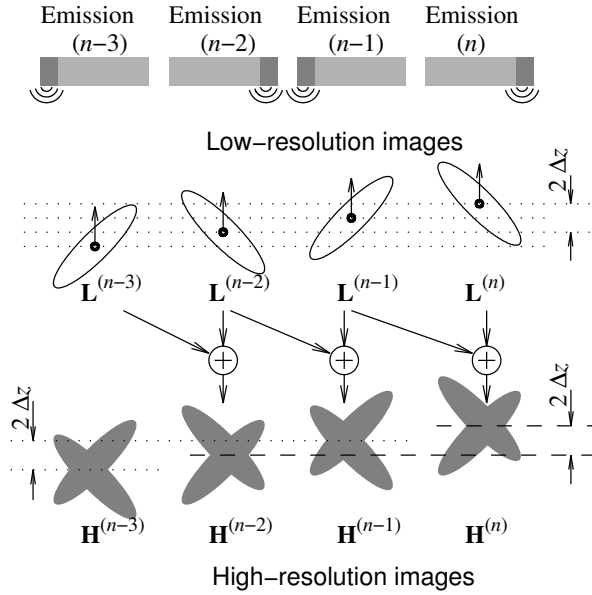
Emission $(n-3)$

Emission $(n-2)$

Emission $(n-1)$

Emission $(n)$

Low−resolution images

$2\,\Delta z$

$\mathbf{L}^{(n-3)}$

$\mathbf{L}^{(n-2)}$

$\mathbf{L}^{(n-1)}$

$\mathbf{L}^{(n)}$

$+$

$+$

$+$

$2\,\Delta z$

$2\,\Delta z$

$\mathbf{H}^{(n-3)}$

$\mathbf{H}^{(n-2)}$

$\mathbf{H}^{(n-1)}$

$\mathbf{H}^{(n)}$

High−resolution images